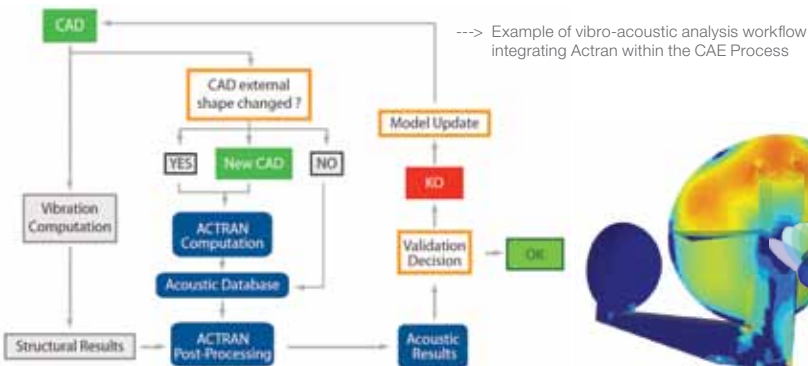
CAD

---> Example of vibro-acoustic analysis workflow integrating Actran within the CAE Process

CAD external shape changed ?

YES

New CAD

NO

Model Update

KO

Vibration Computation

ACTRAN Computation

Validation Decision

OK

Acoustic Database

Structural Results

ACTRAN Post-Processing

Acoustic Results